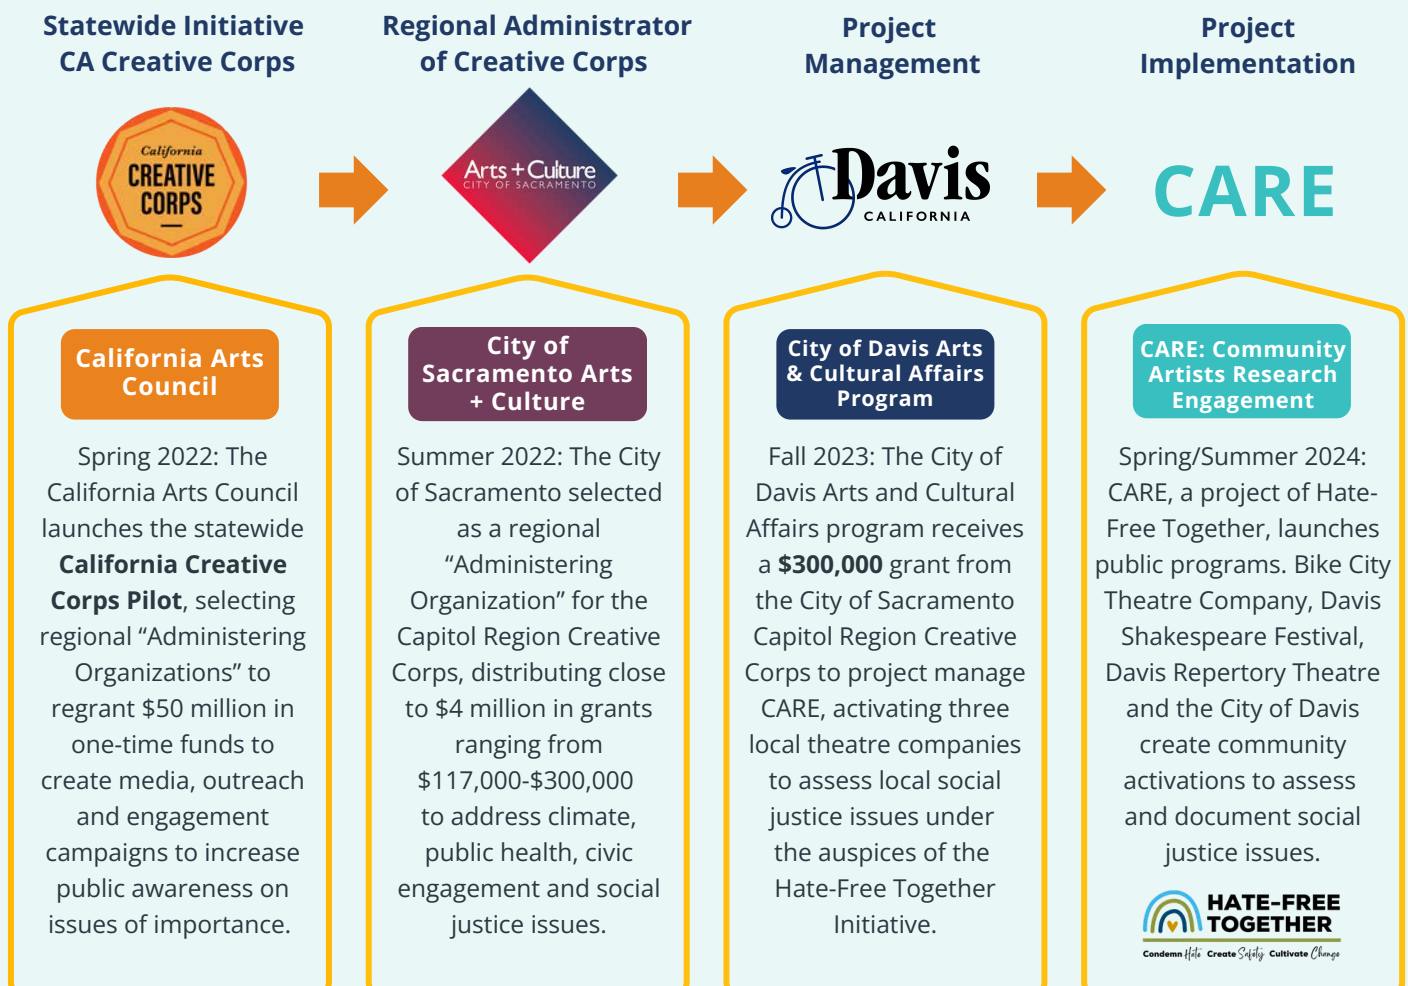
Statewide Initiative CA Creative Corps

California CREATIVE CORPS

California Arts Council

Spring 2022: The California Arts Council launches the statewide **California Creative Corps Pilot**, selecting regional “Administering Organizations” to regrant $50 million in one-time funds to create media, outreach and engagement campaigns to increase public awareness on issues of importance.

Regional Administrator of Creative Corps

Arts + Culture CITY OF SACRAMENTO

City of Sacramento Arts + Culture

Summer 2022: The City of Sacramento selected as a regional “Administering Organization” for the Capitol Region Creative Corps, distributing close to $4 million in grants ranging from $117,000-$300,000 to address climate, public health, civic engagement and social justice issues.

Project Management

Davis CALIFORNIA

City of Davis Arts & Cultural Affairs Program

Fall 2023: The City of Davis Arts and Cultural Affairs program receives a **$300,000** grant from the City of Sacramento Capitol Region Creative Corps to project manage CARE, activating three local theatre companies to assess local social justice issues under the auspices of the Hate-Free Together Initiative.

Project Implementation

CARE

CARE: Community Artists Research Engagement

Spring/Summer 2024: CARE, a project of Hate-Free Together, launches public programs. Bike City Theatre Company, Davis Shakespeare Festival, Davis Repertory Theatre and the City of Davis create community activations to assess and document social justice issues.

HATE-FREE TOGETHER
Condemn Hate Create Safety Cultivate Change